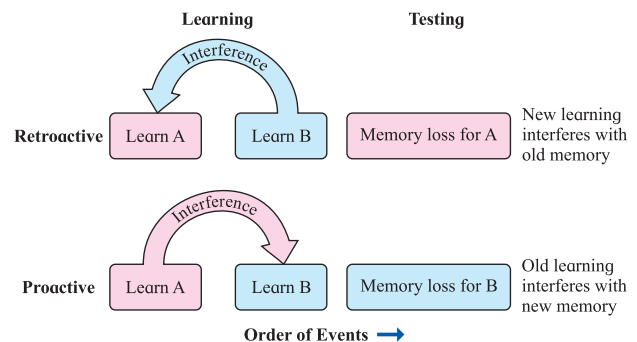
Learning

Testing

Interference

Retroactive

Learn A

Learn B

Memory loss for A

New learning interferes with old memory

Interference

Proactive

Learn A

Learn B

Memory loss for B

Old learning interferes with new memory

Order of Events